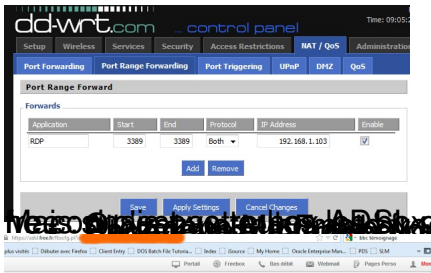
dd-wrt.com ... control panel
Time: 09:05:2

Setup | Wireless | Services | Security | Access Restrictions | NAT / QoS | Administration

Port Forwarding | Port Range Forwarding | Port Triggering | UPnP | DMZ | QoS

Port Range Forward

Forwards

| Application | Start | End | Protocol | IP Address | Enable |
|---|---|---|---|---|---|
| RDP | 3389 | 3389 | Both | 192.168.1.103 | ☑ |

Add | Remove

Save | Apply Settings | Cancel Changes

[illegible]

http://mafreebox.freebox.fr/config.php

plus visités | Débuter avec Firefox | Client Entry | DOS Batch File Tutoria... | Index | Source | My Home | Oracle Enterprise Man... | PDS | SLM

Portail | Freebox | Bas débit | Webmail | Pages Perso